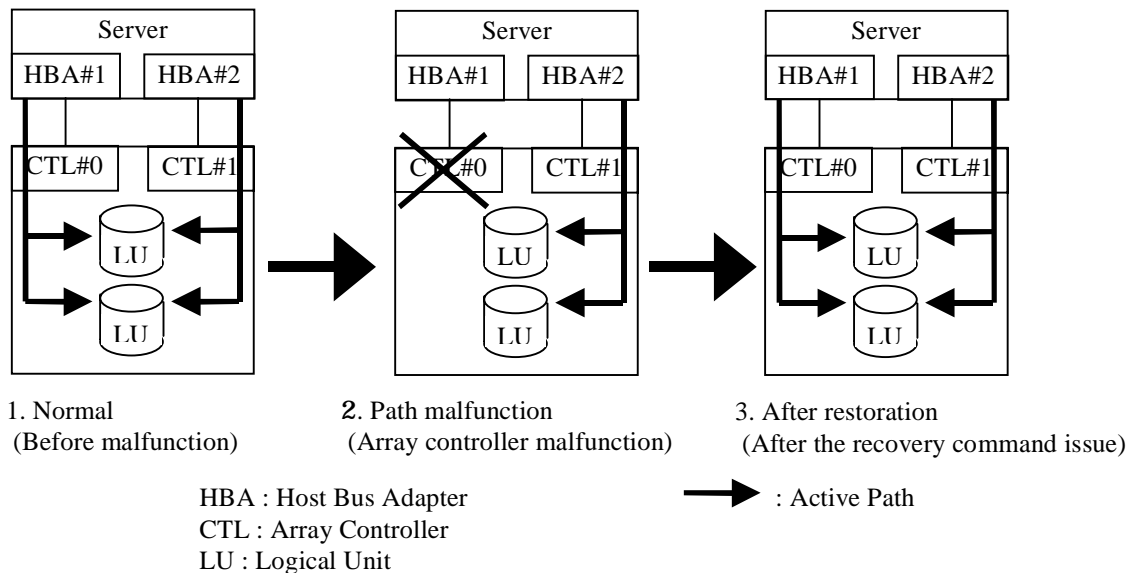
Server
HBA#1
HBA#2
CTL#0
CTL#1
LU
LU

Server
HBA#1
HBA#2
CTL#0
CTL#1
LU
LU

Server
HBA#1
HBA#2
CTL#0
CTL#1
LU
LU

1. Normal
(Before malfunction)

2. Path malfunction
(Array controller malfunction)

3. After restoration
(After the recovery command issue)

HBA : Host Bus Adapter
CTL : Array Controller
LU : Logical Unit

: Active Path